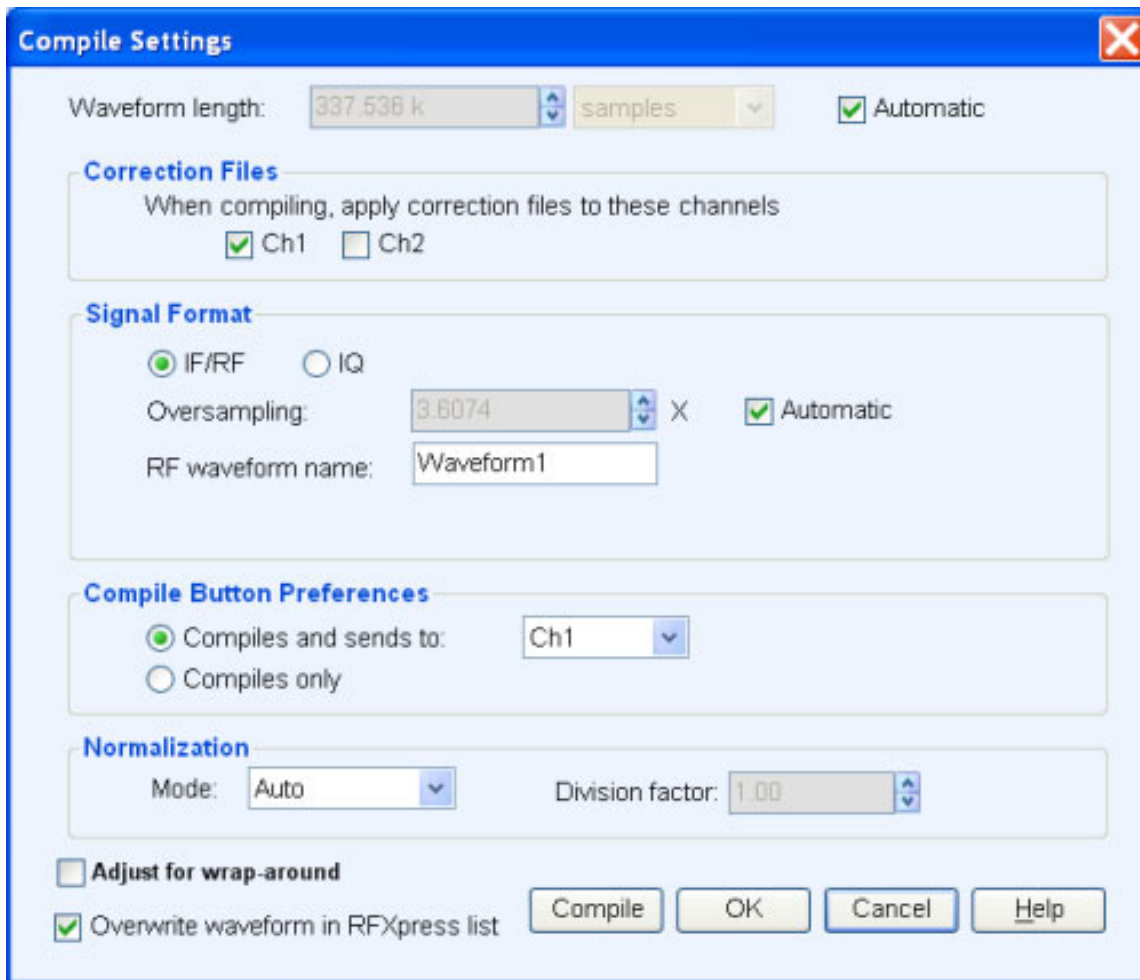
Compile Settings

Waveform length: 337.536 k samples Automatic

Correction Files

When compiling, apply correction files to these channels

Ch1 Ch2

Signal Format

IF/RF IQ

Oversampling: 3.6074 X Automatic

RF waveform name: Waveform1

Compile Button Preferences

Compiles and sends to: Ch1

Compiles only

Normalization

Mode: Auto Division factor: 1.00

Adjust for wrap-around

Overwrite waveform in RFXpress list

Compile OK Cancel Help